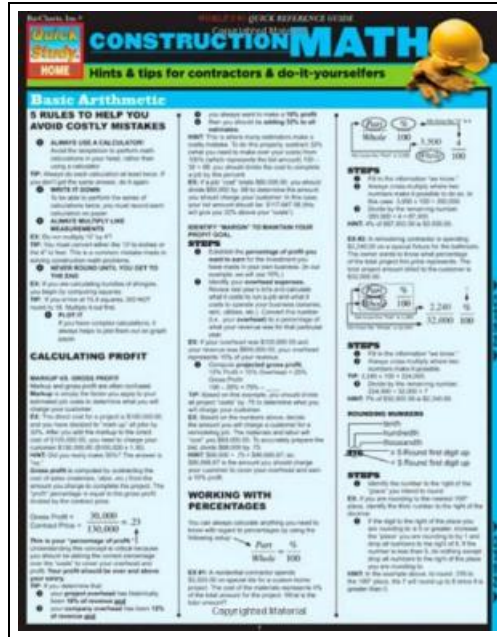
BarCharts, Inc.®

WORLD'S #1 QUICK REFERENCE GUIDE

Quick Study

HOME

CONSTRUCTION MATH

Hints & tips for contractors & do-it-yourselfers

Basic Arithmetic

5 RULES TO HELP YOU AVOID COSTLY MISTAKES

ALWAYS USE A CALCULATOR!

WRITE IT DOWN

ALWAYS MULTIPLY LIKE MEASUREMENTS

NEVER ROUND UNTIL YOU GET TO THE END

PLOT IT

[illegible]

CALCULATING PROFIT

MARKUP VS. GROSS PROFIT

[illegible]

Gross Profit = $\frac{30,000}{130,000} = .23$
Contract Price

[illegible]

IDENTIFY "MARGIN" TO MAINTAIN YOUR PROFIT GOAL

STEPS

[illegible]

WORKING WITH PERCENTAGES

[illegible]

$\frac{Part}{Whole} = \frac{\%}{100}$

$\frac{Part}{Whole} = \frac{\%}{100}$

$\frac{3,900}{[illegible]} = \frac{\%}{100}$

STEPS

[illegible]

$\frac{2,240}{32,000} = \frac{\%}{100}$

STEPS

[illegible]

ROUNDING NUMBERS

tenth
hundredth
thousandth

5 Round first digit up

5 Round first digit up

STEPS

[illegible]

Copyrighted Material